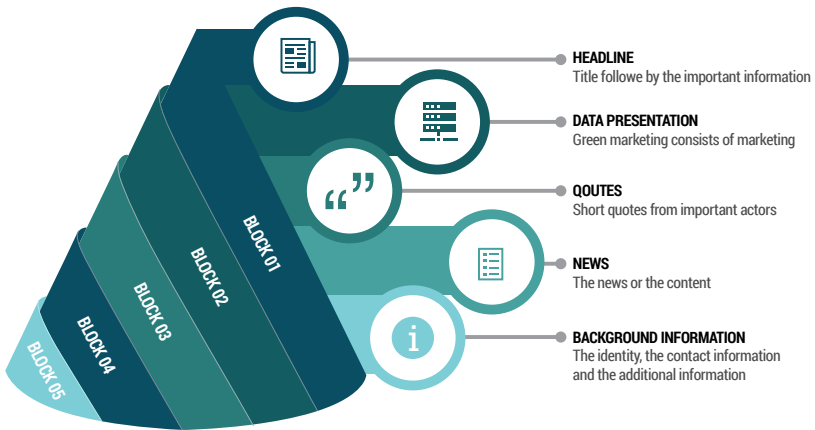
BLOCK 01
BLOCK 02
BLOCK 03
BLOCK 04
BLOCK 05

HEADLINE
Title followe by the important information

DATA PRESENTATION
Green marketing consists of marketing

QOUTES
Short quotes from important actors

NEWS
The news or the content

BACKGROUND INFORMATION
The identity, the contact information and the additional information